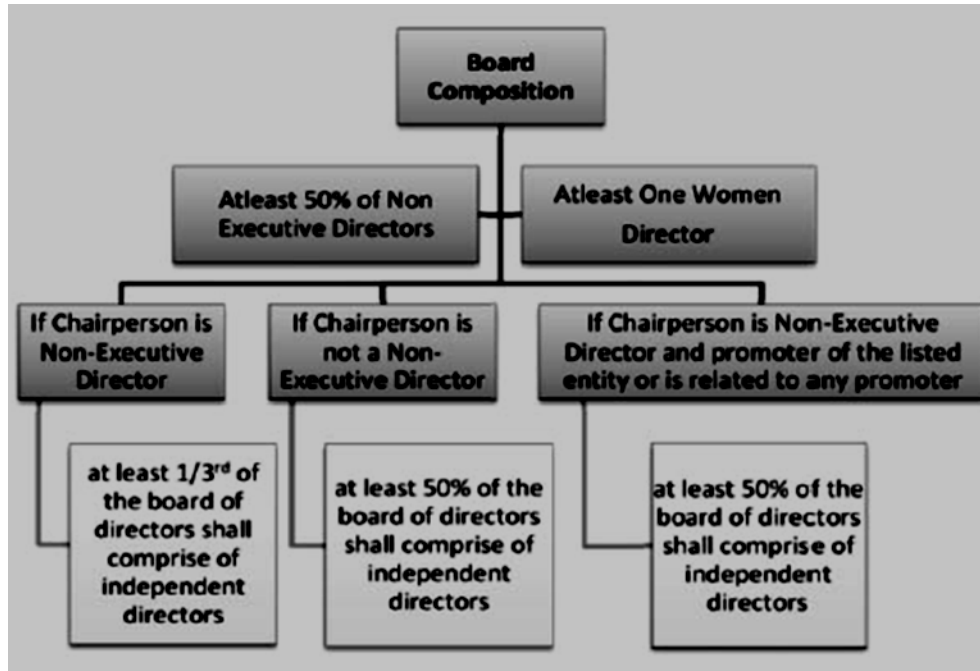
Board Composition

Atleast 50% of Non Executive Directors

Atleast One Women Director

If Chairperson is Non-Executive Director

If Chairperson is not a Non-Executive Director

If Chairperson is Non-Executive Director and promoter of the listed entity or is related to any promoter

at least 1/3$^{rd}$ of the board of directors shall comprise of independent directors

at least 50% of the board of directors shall comprise of independent directors

at least 50% of the board of directors shall comprise of independent directors